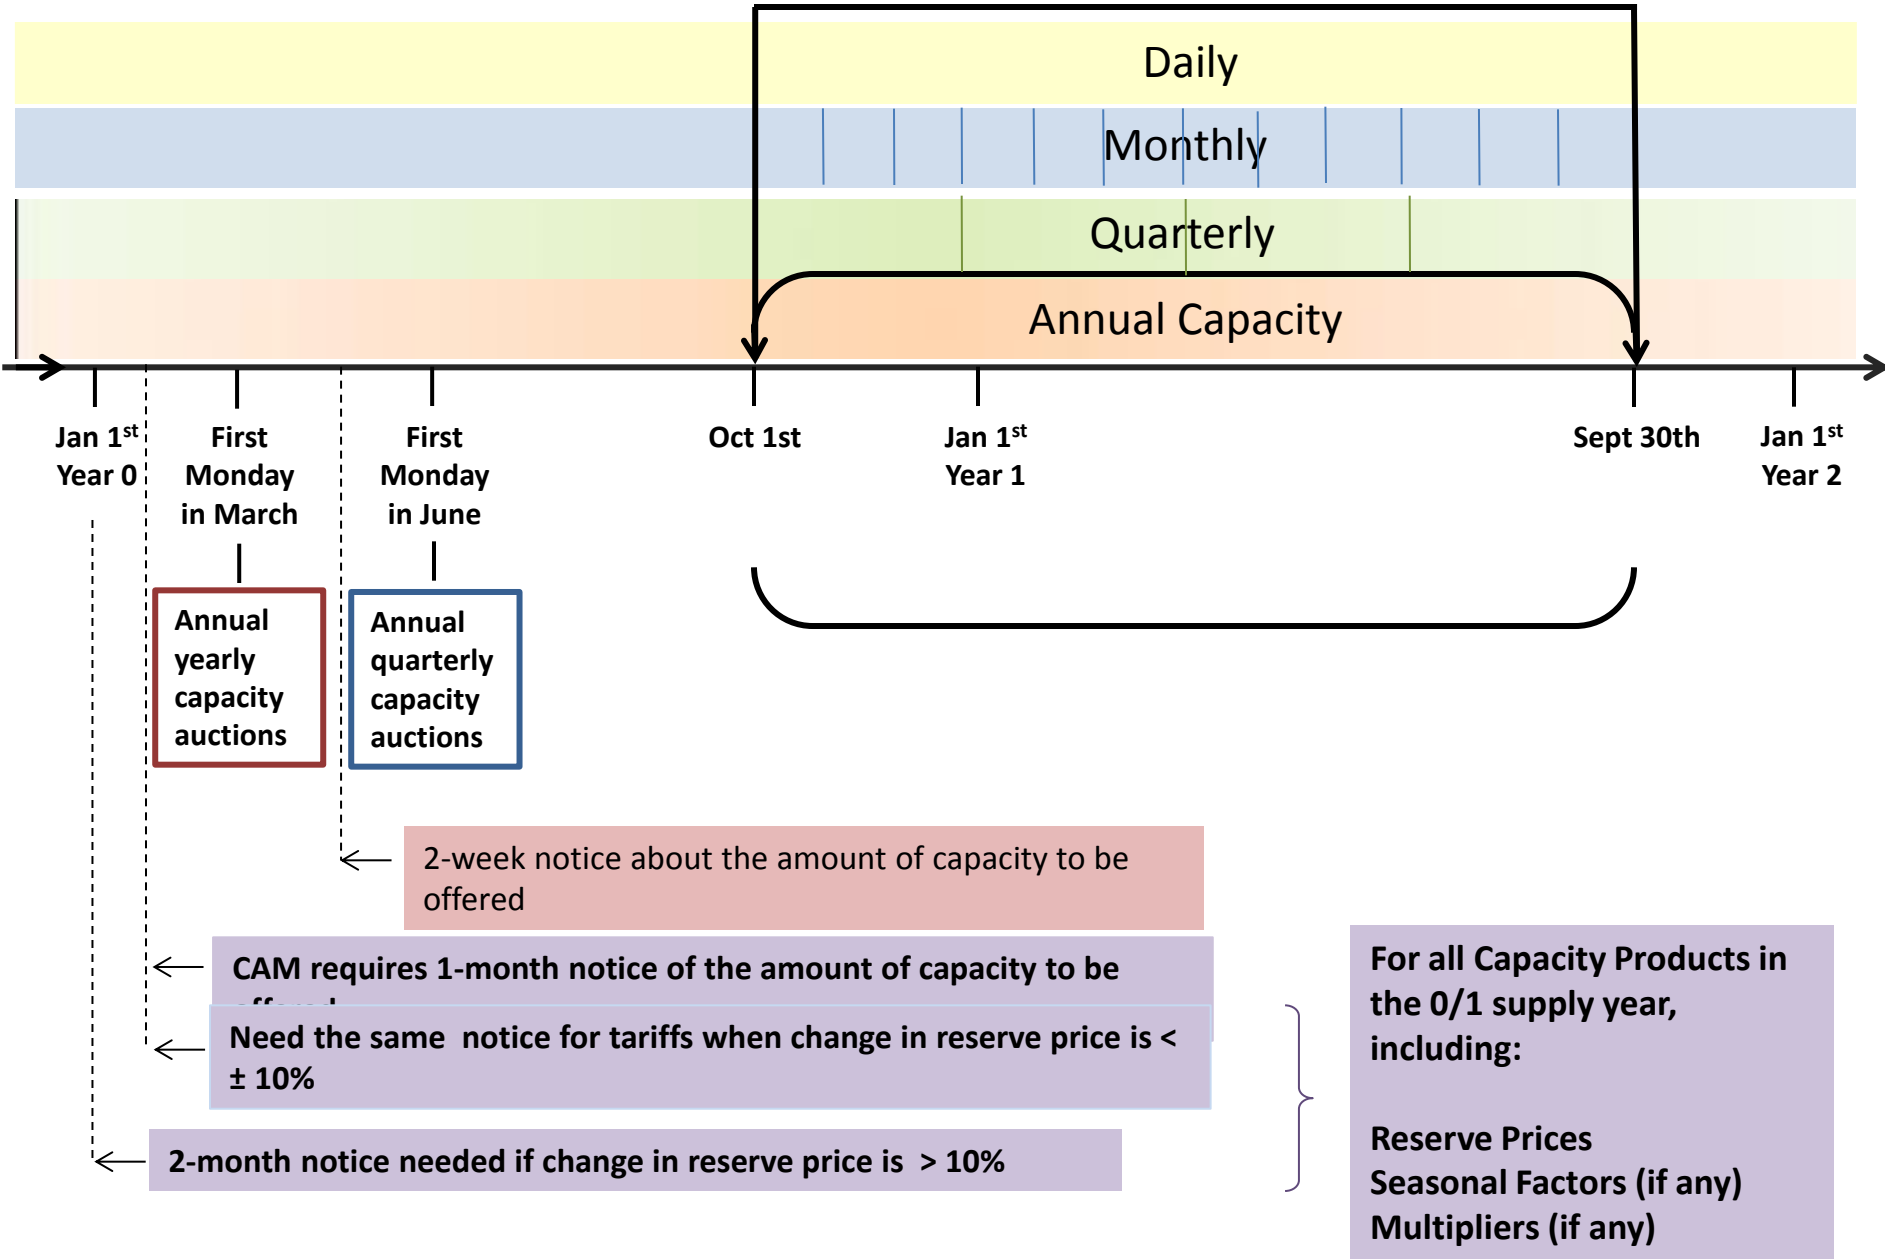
Daily

Monthly

Quarterly

Annual Capacity

Jan 1$^{st}$ Year 0

First Monday in March

First Monday in June

Oct 1st

Jan 1$^{st}$ Year 1

Sept 30th

Jan 1$^{st}$ Year 2

Annual yearly capacity auctions

Annual quarterly capacity auctions

2-week notice about the amount of capacity to be offered

CAM requires 1-month notice of the amount of capacity to be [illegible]

Need the same notice for tariffs when change in reserve price is < ± 10%

2-month notice needed if change in reserve price is > 10%

For all Capacity Products in the 0/1 supply year, including:

Reserve Prices
Seasonal Factors (if any)
Multipliers (if any)